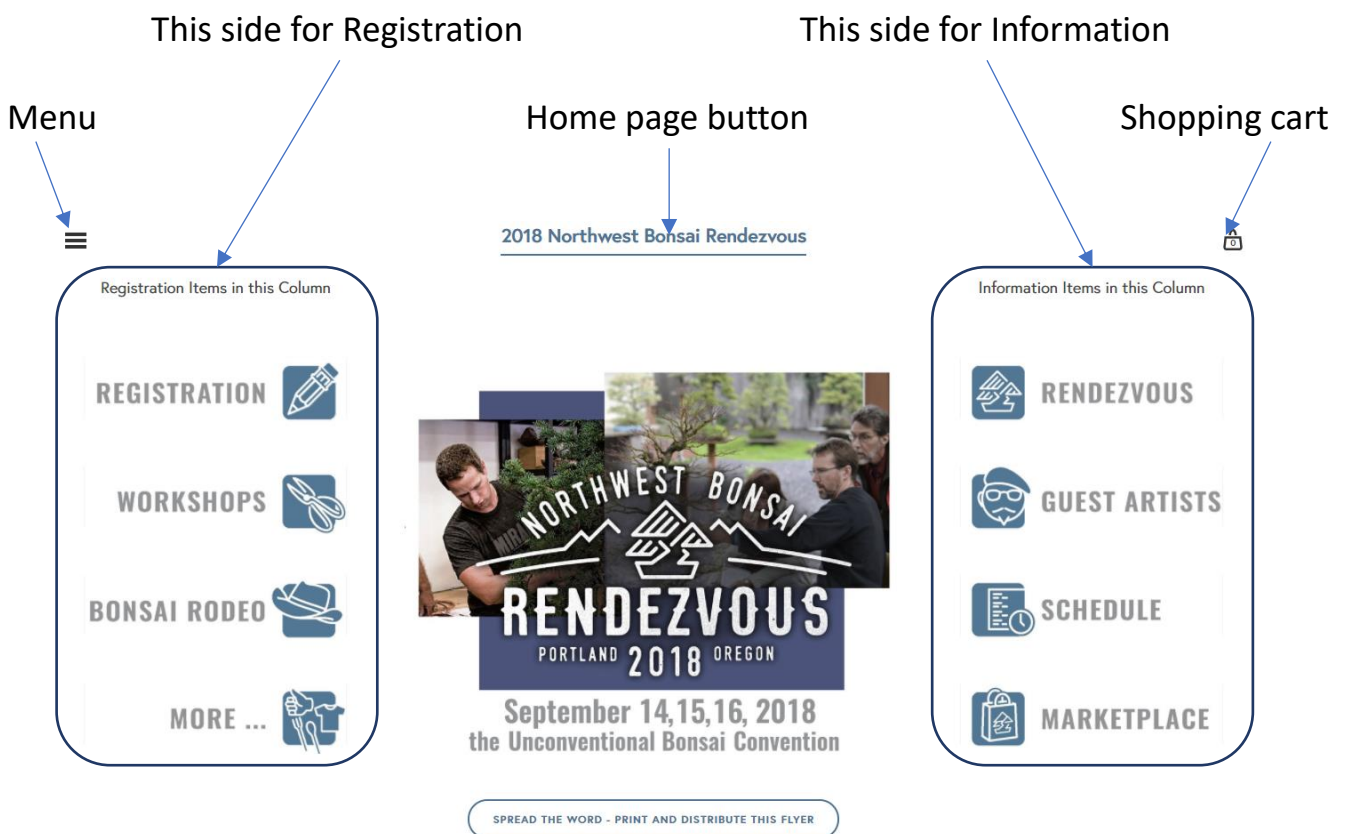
This side for Registration

This side for Information

Menu

Home page button

Shopping cart

2018 Northwest Bonsai Rendezvous

0

Registration Items in this Column

REGISTRATION

WORKSHOPS

BONSAI RODEO

MORE ...

NORTHWEST BONSAI

RENDEZVOUS

PORTLAND 2018 OREGON

September 14,15,16, 2018
the Unconventional Bonsai Convention

Information Items in this Column

RENDEZVOUS

GUEST ARTISTS

SCHEDULE

MARKETPLACE

SPREAD THE WORD - PRINT AND DISTRIBUTE THIS FLYER